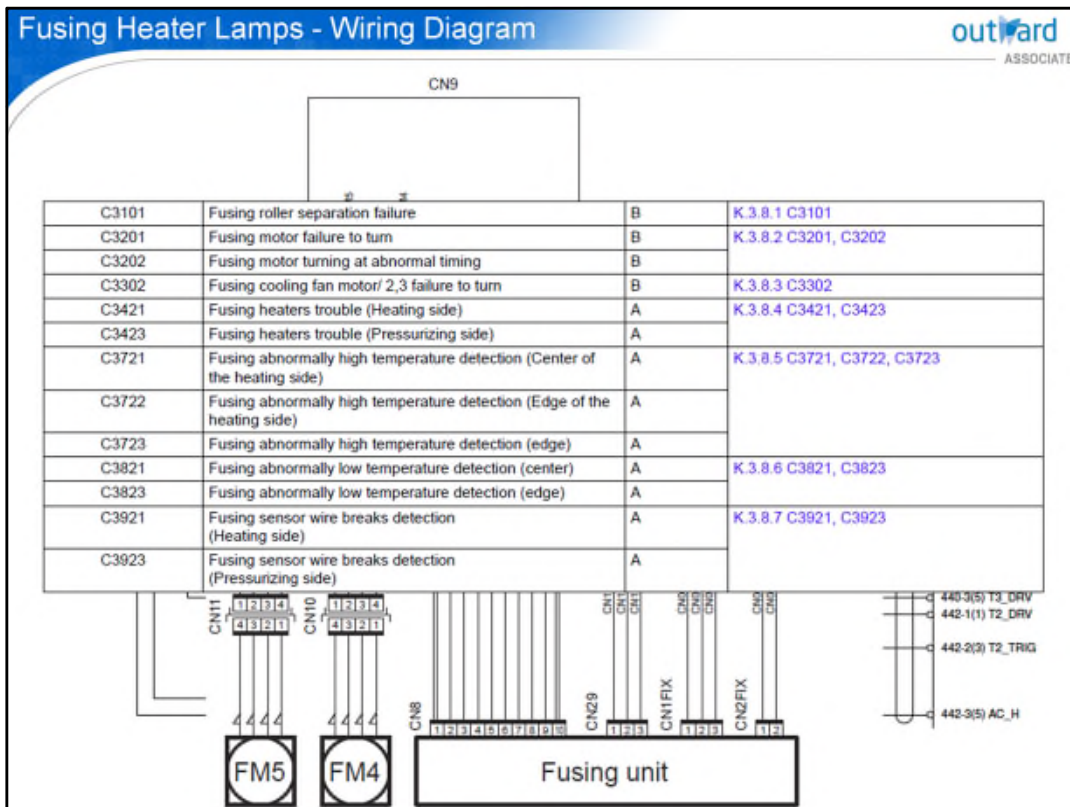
Fusing Heater Lamps - Wiring Diagram

outward ASSOCIATE

CN9

| C3101 | Fusing roller separation failure | B | K.3.8.1 C3101 |
|---|---|---|---|
| C3201 | Fusing motor failure to turn | B | K.3.8.2 C3201, C3202 |
| C3202 | Fusing motor turning at abnormal timing | B | |
| C3302 | Fusing cooling fan motor/ 2,3 failure to turn | B | K.3.8.3 C3302 |
| C3421 | Fusing heaters trouble (Heating side) | A | K.3.8.4 C3421, C3423 |
| C3423 | Fusing heaters trouble (Pressurizing side) | A | |
| C3721 | Fusing abnormally high temperature detection (Center of the heating side) | A | K.3.8.5 C3721, C3722, C3723 |
| C3722 | Fusing abnormally high temperature detection (Edge of the heating side) | A | |
| C3723 | Fusing abnormally high temperature detection (edge) | A | |
| C3821 | Fusing abnormally low temperature detection (center) | A | K.3.8.6 C3821, C3823 |
| C3823 | Fusing abnormally low temperature detection (edge) | A | |
| C3921 | Fusing sensor wire breaks detection (Heating side) | A | K.3.8.7 C3921, C3923 |
| C3923 | Fusing sensor wire breaks detection (Pressurizing side) | A | |

CN11 1 2 3 4 4 3 2 1
CN10 1 2 3 4 4 3 2 1
440-3(5) T3_DRV
442-1(1) T2_DRV
442-2(3) T2_TRIG
442-3(5) AC_H
CN8 1 2 3 4 5 6 7 8 9 10
CN29 1 2 3
CN1FIX 1 2 3
CN2FIX 1 2
FM5
FM4
Fusing unit